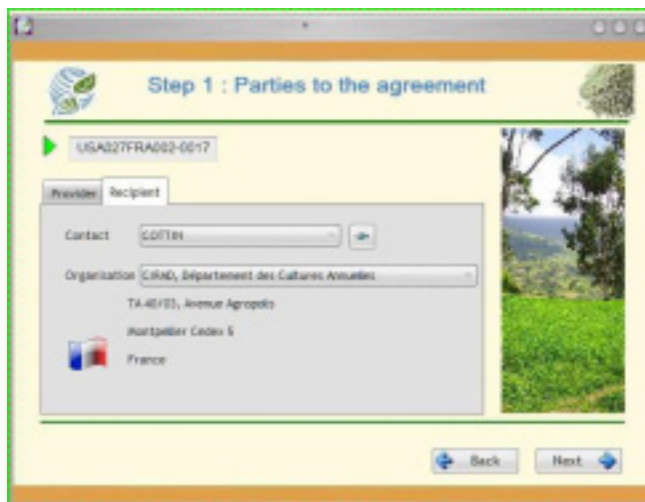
Step 1 : Parties to the agreement

USA027FRA002-0017

Provider

Recipient

Contact COTTIN

Organization CIRAD, Département des Cultures Annuelles

TA 40/03, Avenue Agropolis

Montpellier Cedex 5

France

Back

Next